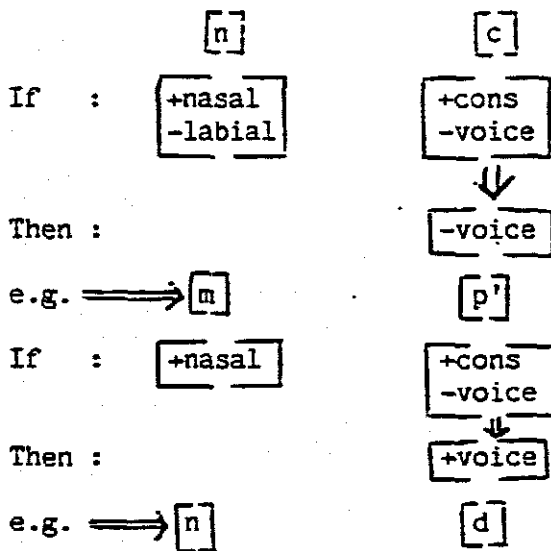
[n] [c]

If : [+nasal -labial] [+cons -voice]

$\Downarrow$

Then : [-voice]

e.g. $\Longrightarrow$ [m] [p']

If : [+nasal] [+cons -voice]

$\Downarrow$

Then : [+voice]

e.g. $\Longrightarrow$ [n] [d]